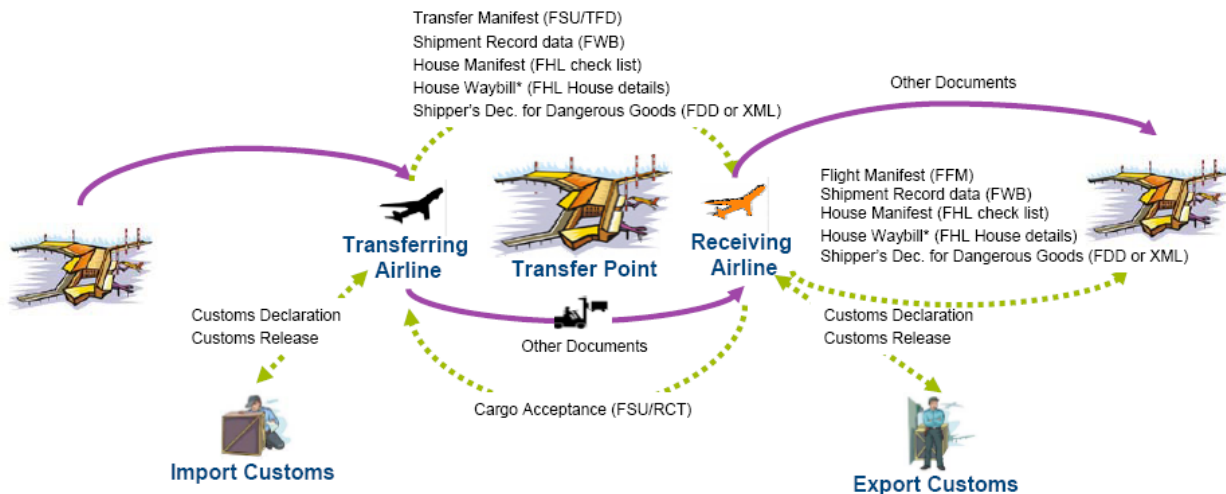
Transfer Manifest (FSU/TFD)
Shipment Record data (FWB)
House Manifest (FHL check list)
House Waybill* (FHL House details)
Shipper's Dec. for Dangerous Goods (FDD or XML)

Other Documents

Flight Manifest (FFM)
Shipment Record data (FWB)
House Manifest (FHL check list)
House Waybill* (FHL House details)
Shipper's Dec. for Dangerous Goods (FDD or XML)

Transferring Airline

Transfer Point

Receiving Airline

Customs Declaration
Customs Release

Other Documents

Customs Declaration
Customs Release

Cargo Acceptance (FSU/RCT)

Import Customs

Export Customs